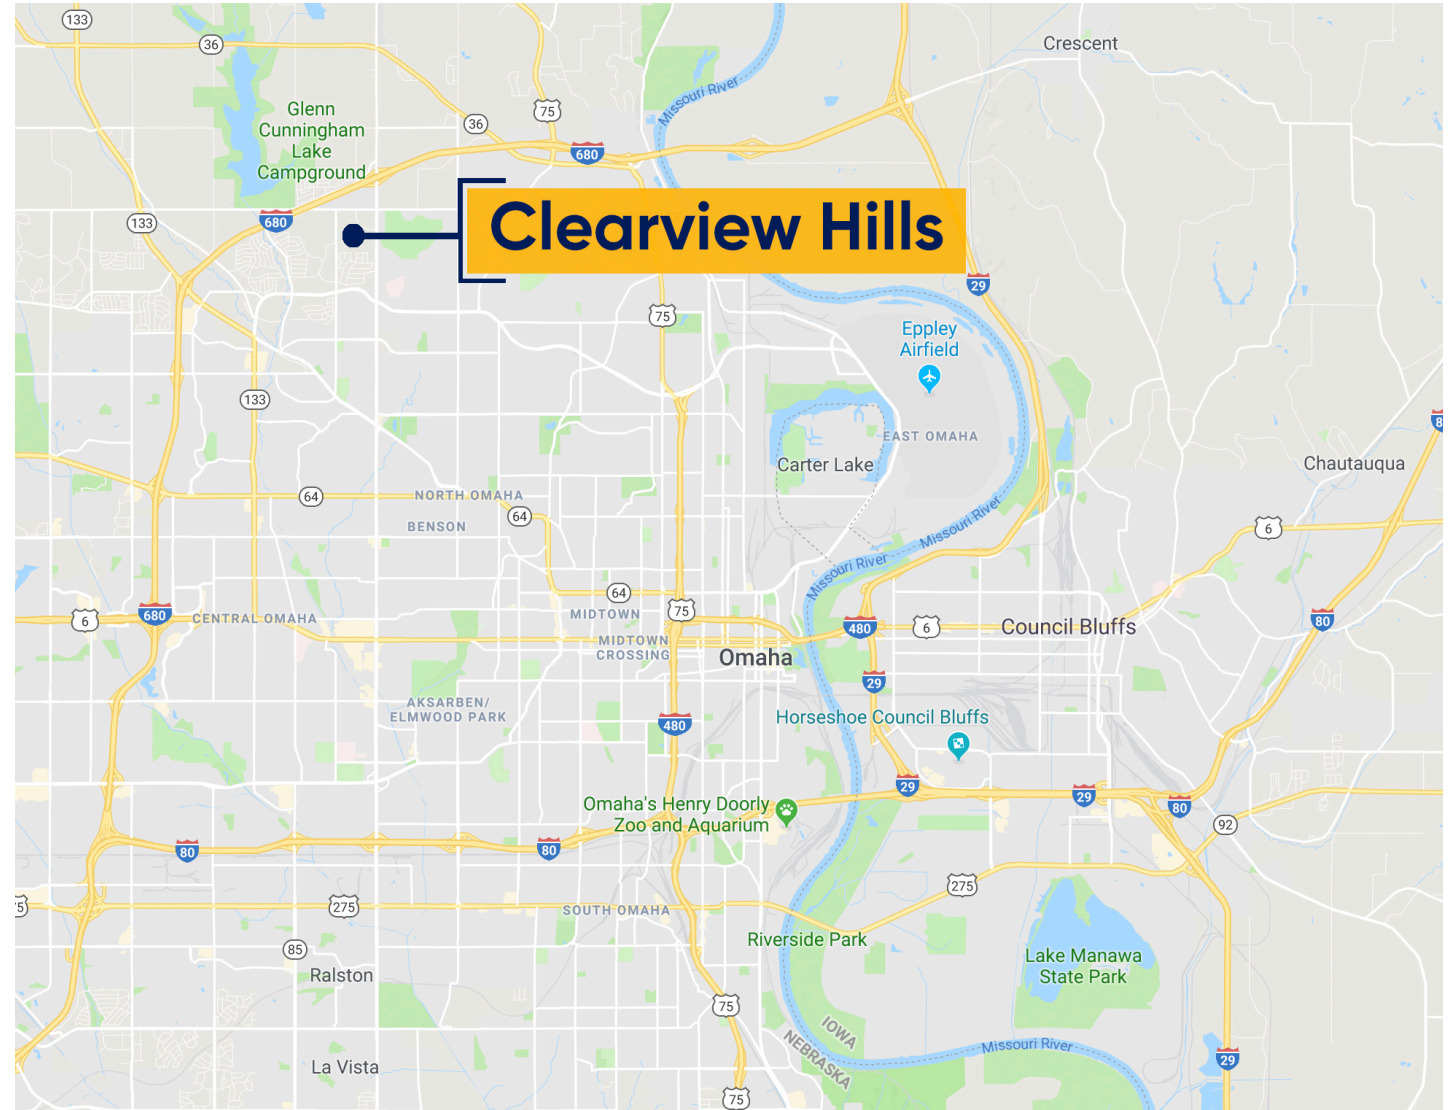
Clearview Hills

133
36
Glenn Cunningham Lake Campground
36
75
680
Missouri River
Crescent
133
680
29
75
Eppley Airfield
133
EAST OMAHA
Carter Lake
Chautauqua
64
NORTH OMAHA
BENSON
64
Missouri River
6
Missouri River
64
6
680
CENTRAL OMAHA
MIDTOWN
75
MIDTOWN CROSSING
480
6
Council Bluffs
80
Omaha
29
AKSARBEN/ ELMWOOD PARK
480
Horseshoe Council Bluffs
29
29
80
Omaha's Henry Doorly Zoo and Aquarium
92
80
80
275
275
SOUTH OMAHA
Riverside Park
85
Lake Manawa State Park
Ralston
75
IOWA
NEBRASKA
Missouri River
29
La Vista
75